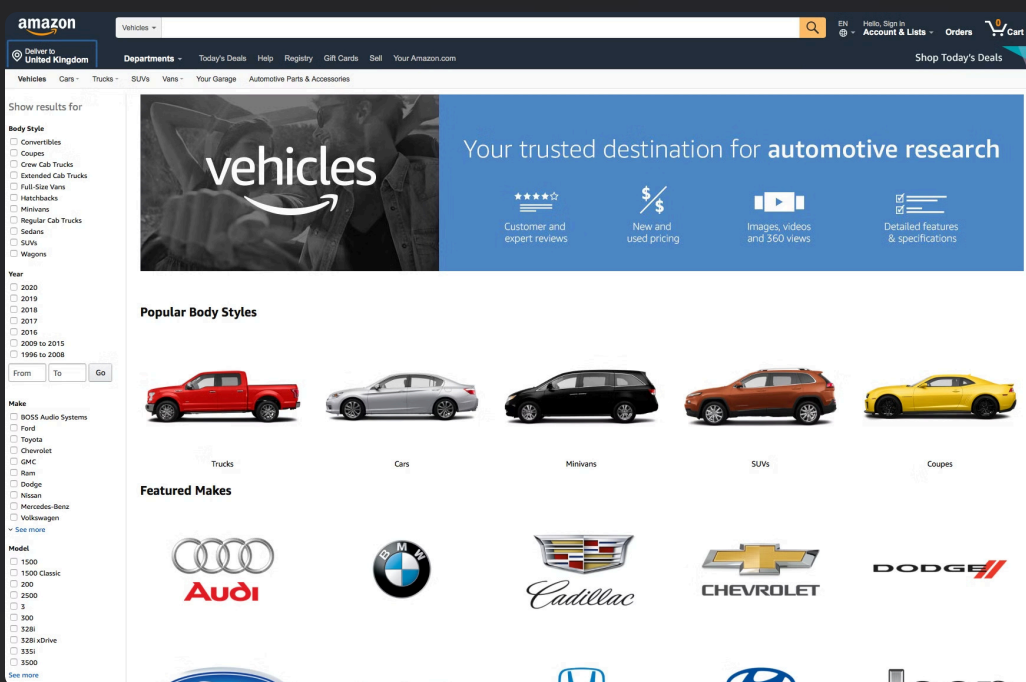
amazon

Vehicles

EN

Hello, Sign in
Account & Lists

Orders

0
Cart

Deliver to
United Kingdom

Departments

Today's Deals Help Registry Gift Cards Sell Your Amazon.com

Shop Today's Deals

Vehicles Cars Trucks SUVs Vans Your Garage Automotive Parts & Accessories

Show results for

Body Style
Convertibles
Coupes
Crew Cab Trucks
Extended Cab Trucks
Full-Size Vans
Hatchbacks
Minivans
Regular Cab Trucks
Sedans
SUVs
Wagons

Year
2020
2019
2018
2017
2016
2009 to 2015
1996 to 2008
From To Go

Make
BOSS Audio Systems
Ford
Toyota
Chevrolet
GMC
Ram
Dodge
Nissan
Mercedes-Benz
Volkswagen
See more

Model
1500
1500 Classic
200
2500
3
300
328i
328i xDrive
335i
3500
See more

vehicles

Your trusted destination for automotive research

Customer and expert reviews

New and used pricing

Images, videos and 360 views

Detailed features & specifications

Popular Body Styles

Trucks

Cars

Minivans

SUVs

Coupes

Featured Makes

Audi

BMW

Cadillac

CHEVROLET

DODGE